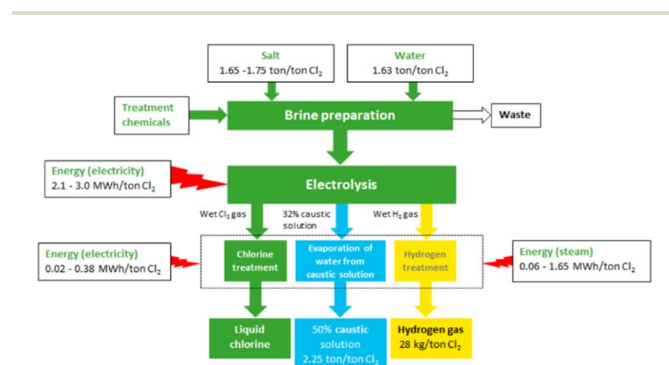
Salt
1.65 -1.75 ton/ton $Cl_2$

Water
1.63 ton/ton $Cl_2$

Treatment chemicals

Brine preparation

Waste

Energy (electricity)
2.1 - 3.0 MWh/ton $Cl_2$

Electrolysis

Wet $Cl_2$ gas

32% caustic solution

Wet $H_2$ gas

Energy (electricity)
0.02 - 0.38 MWh/ton $Cl_2$

Chlorine treatment

Evaporation of water from caustic solution

Hydrogen treatment

Energy (steam)
0.06 - 1.65 MWh/ton $Cl_2$

Liquid chlorine

50% caustic solution
2.25 ton/ton $Cl_2$

Hydrogen gas
28 kg/ton $Cl_2$